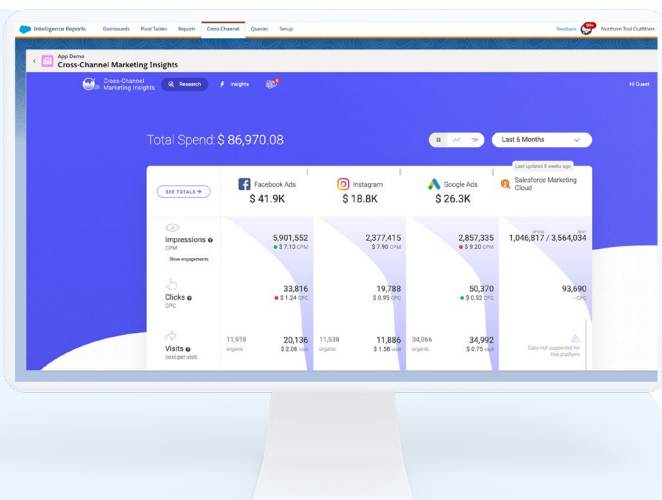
Intelligence Reports Dashboards Pivot Tables Reports Cross-Channel Queries Setup Feedback Northern Trail Outfitters

App Demo
Cross-Channel Marketing Insights

Cross-Channel Marketing Insights Research Insights

Hi Guest

Total Spend: $ 86,970.08

Last 6 Months

Last updated 8 weeks ago

SEE TOTALS →

Facebook Ads
$ 41.9K

Instagram
$ 18.8K

Google Ads
$ 26.3K

Salesforce Marketing Cloud

Impressions
CPM
Show engagements

5,901,552
$ 7.10 CPM

2,377,415
$ 7.90 CPM

2,857,335
$ 9.20 CPM

opens
1,046,817 / 3,564,034
sent

Clicks
CPC

33,816
$ 1.24 CPC

19,788
$ 0.95 CPC

50,370
$ 0.52 CPC

93,690
- CPC

Visits
cost-per-visit

11,918
organic

20,136
$ 2.08 visit

11,538
organic

11,886
$ 1.58 visit

34,066
organic

34,992
$ 0.75 visit

Data not supported for this platform